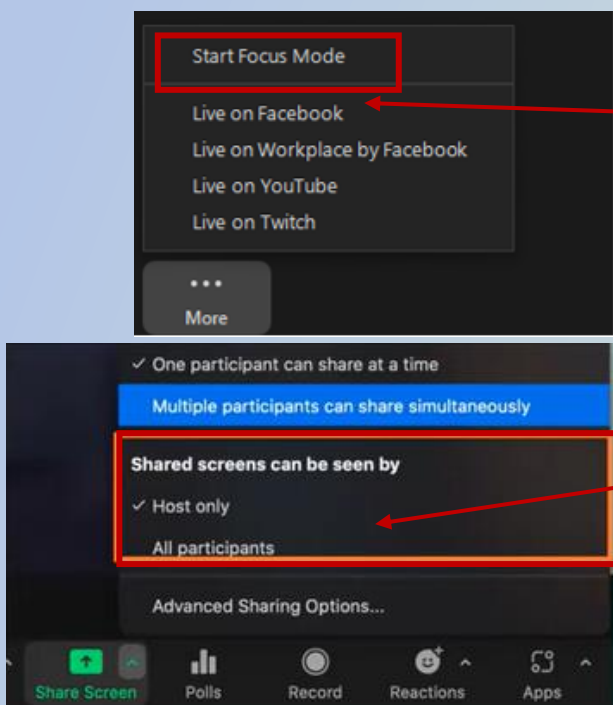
Start Focus Mode

Live on Facebook

Live on Workplace by Facebook

Live on YouTube

Live on Twitch

More

✓ One participant can share at a time

Multiple participants can share simultaneously

Shared screens can be seen by

✓ Host only

All participants

Advanced Sharing Options...

Share Screen

Polls

Record

Reactions

Apps